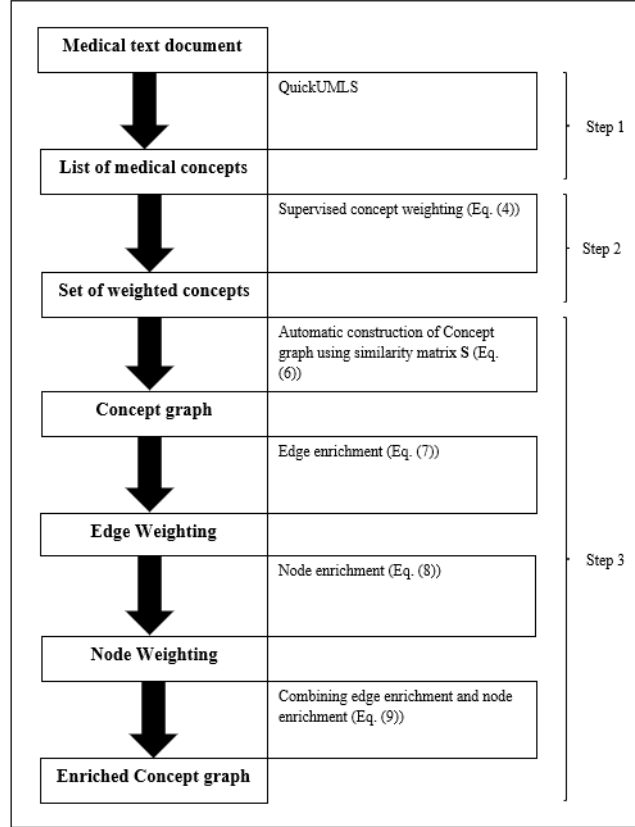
Medical text document

QuickUMLS

Step 1

List of medical concepts

Supervised concept weighting (Eq. (4))

Step 2

Set of weighted concepts

Automatic construction of Concept graph using similarity matrix S (Eq. (6))

Concept graph

Edge enrichment (Eq. (7))

Edge Weighting

Node enrichment (Eq. (8))

Step 3

Node Weighting

Combining edge enrichment and node enrichment (Eq. (9))

Enriched Concept graph